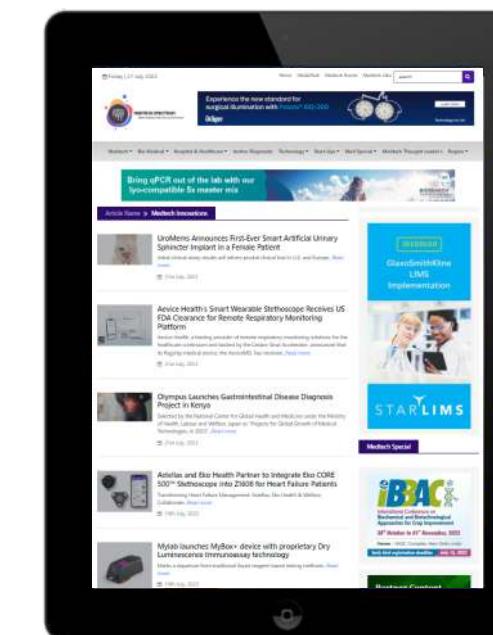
Friday | 21 July 2022

Home MedaTech Medtech Events Medtech Jobs

Experience the new standard for surgical illumination with Polaris® 600/300

Dräger

Medtech ▾ Bio Medical ▾ Hospital & Healthcare ▾ Invitro Diagnostic Technology ▾ Start-Ups ▾ Med Special ▾ Medtech Thought Leaders ▾ Region ▾

Bring qPCR out of the lab with our lyo-compatible 5x master mix

Article Name > Medtech Innovations

UroMems Announces First-Ever Smart Artificial Urinary Sphincter Implant in a Female Patient

21st July, 2022

Aevice Health's Smart Wearable Stethoscope Receives US FDA Clearance for Remote Respiratory Monitoring Platform

21st July, 2022

Olympus Launches Gastrointestinal Disease Diagnosis Project in Kenya

21st July, 2022

Aetellas and Eko Health Partner to Integrate Eko CORE 500™ Stethoscope into Z1608 for Heart Failure Patients

19th July, 2022

Mylab launches MyBox+ device with proprietary Dry Luminescence Immunoassay technology

19th July, 2022

WEBINAR

GlaxoSmithKline LIMS Implementation

STARLIMS

Medtech Special

iBBAC

International Conference on Biochemical and Biotechnological Approaches for Crop Improvement

Partner Content